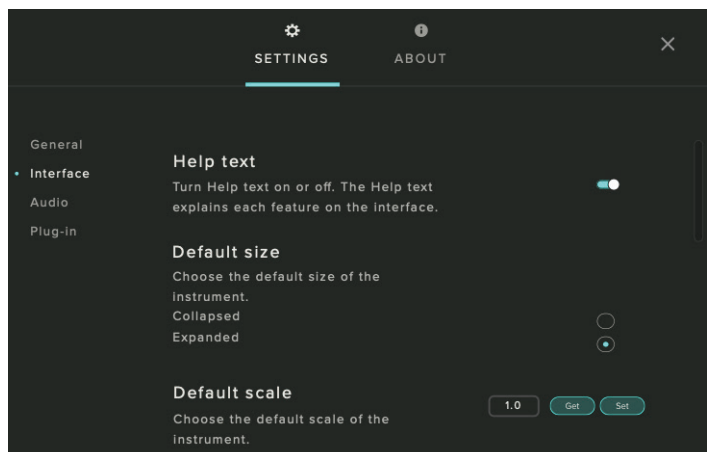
SETTINGS
ABOUT

General
Interface
Audio
Plug-in

Help text
Turn Help text on or off. The Help text explains each feature on the interface.

Default size
Choose the default size of the instrument.
Collapsed
Expanded

Default scale
Choose the default scale of the instrument.
1.0
Get
Set